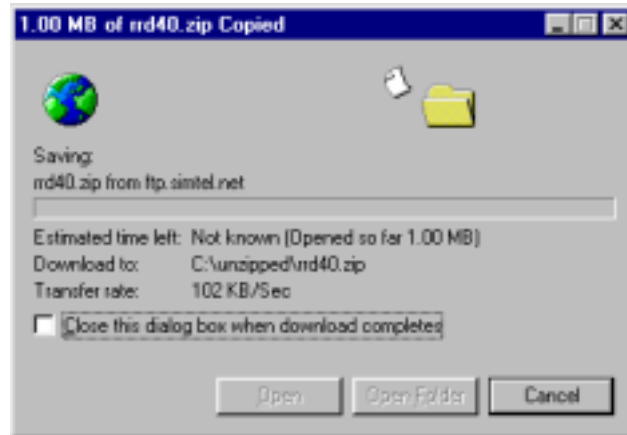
1.00 MB of rrd40.zip Copied

Saving:
rrd40.zip from ftp.simtel.net

Estimated time left: Not known (Opened so far 1.00 MB)
Download to: C:\unzipped\rrd40.zip
Transfer rate: 102 KB/Sec

Close this dialog box when download completes

Open
Open Folder
Cancel